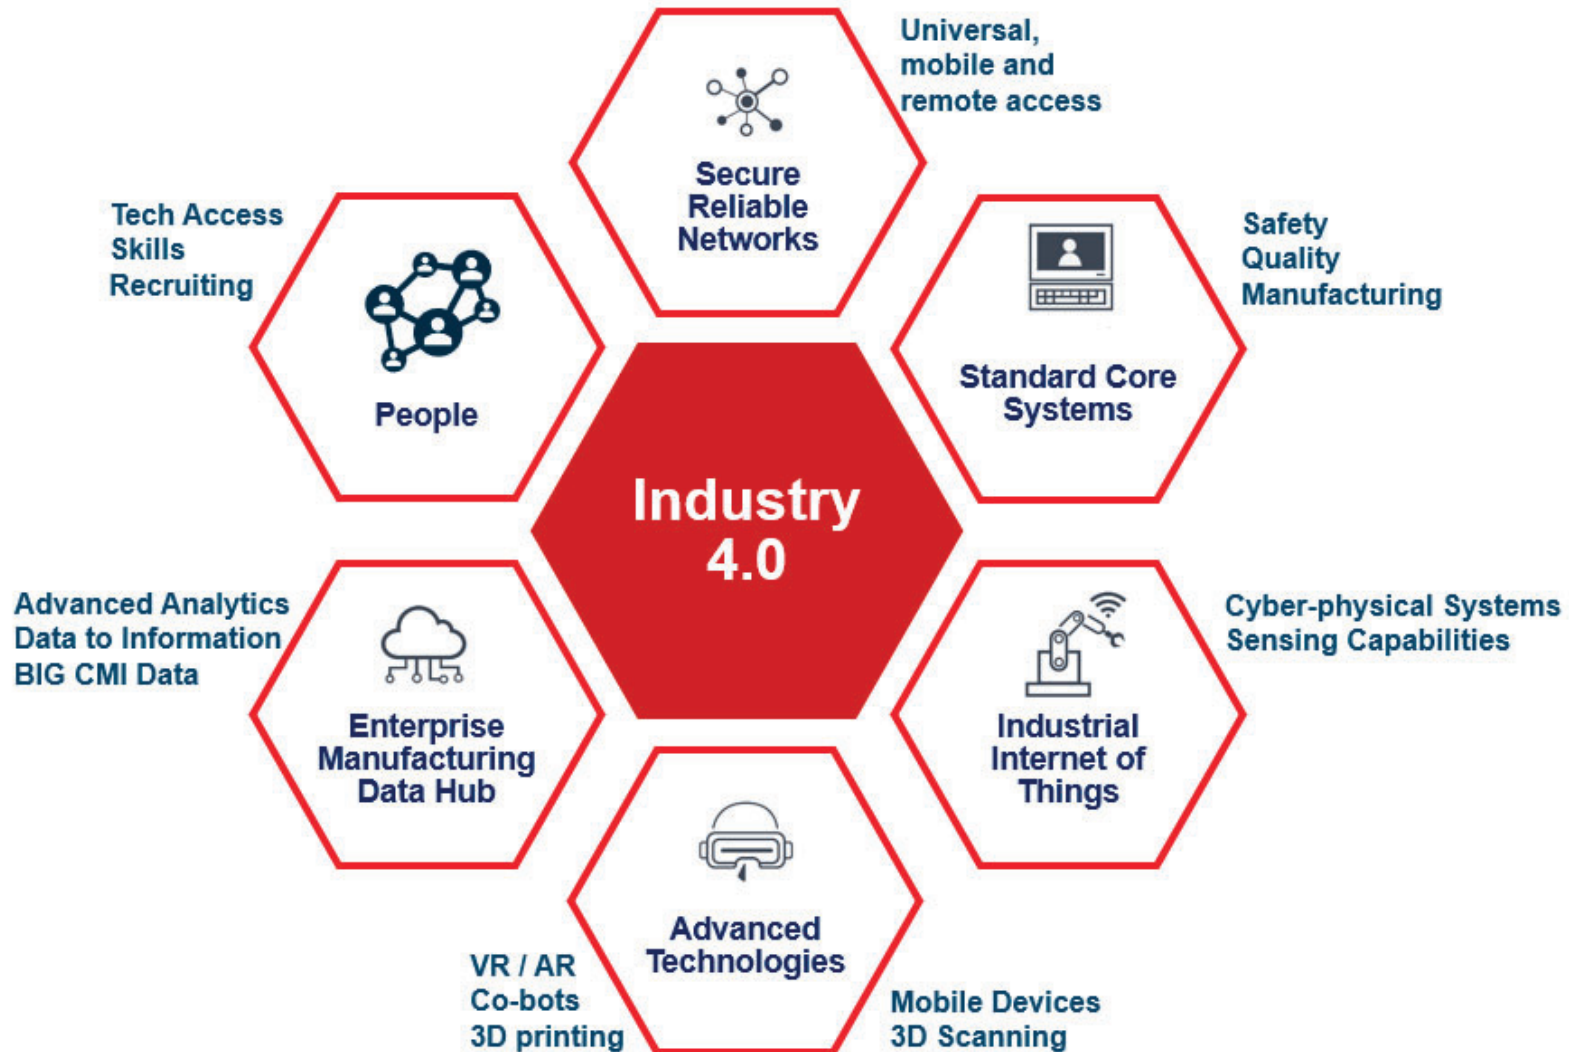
Universal, mobile and remote access

Secure Reliable Networks

Tech Access
Skills
Recruiting

People

Safety
Quality
Manufacturing

Standard Core Systems

Industry 4.0

Advanced Analytics
Data to Information
BIG CMI Data

Enterprise Manufacturing Data Hub

Cyber-physical Systems
Sensing Capabilities

Industrial Internet of Things

Advanced Technologies

VR / AR
Co-bots
3D printing

Mobile Devices
3D Scanning